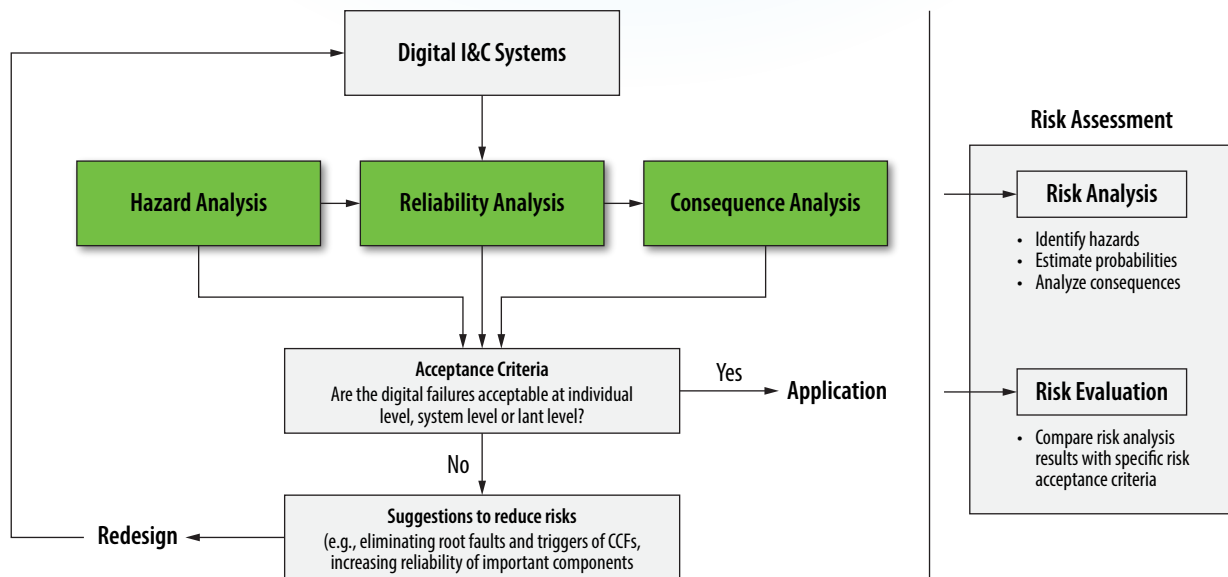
Digital I&C Systems

Hazard Analysis

Reliability Analysis

Consequence Analysis

Acceptance Criteria
Are the digital failures acceptable at individual level, system level or lant level?

Yes

Application

No

Suggestions to reduce risks
(e.g., eliminating root faults and triggers of CCFs, increasing reliability of important components

Redesign

Risk Assessment

Risk Analysis

• Identify hazards
• Estimate probabilities
• Analyze consequences

Risk Evaluation

• Compare risk analysis results with specific risk acceptance criteria